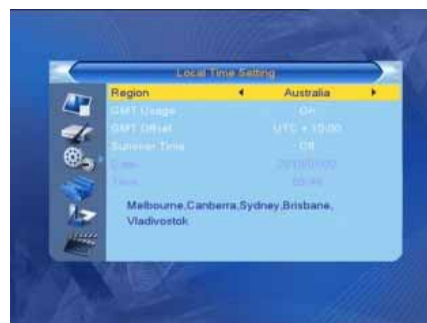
Local Time Setting

| | |
|---|---|
| Region | ◄ Australia ► |
| GMT Usage | On |
| GMT Offset | UTC + 10:00 |
| Summer Time | Off |
| Date | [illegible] |
| Time | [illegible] |

Melbourne,Canberra,Sydney,Brisbane, Vladivostok